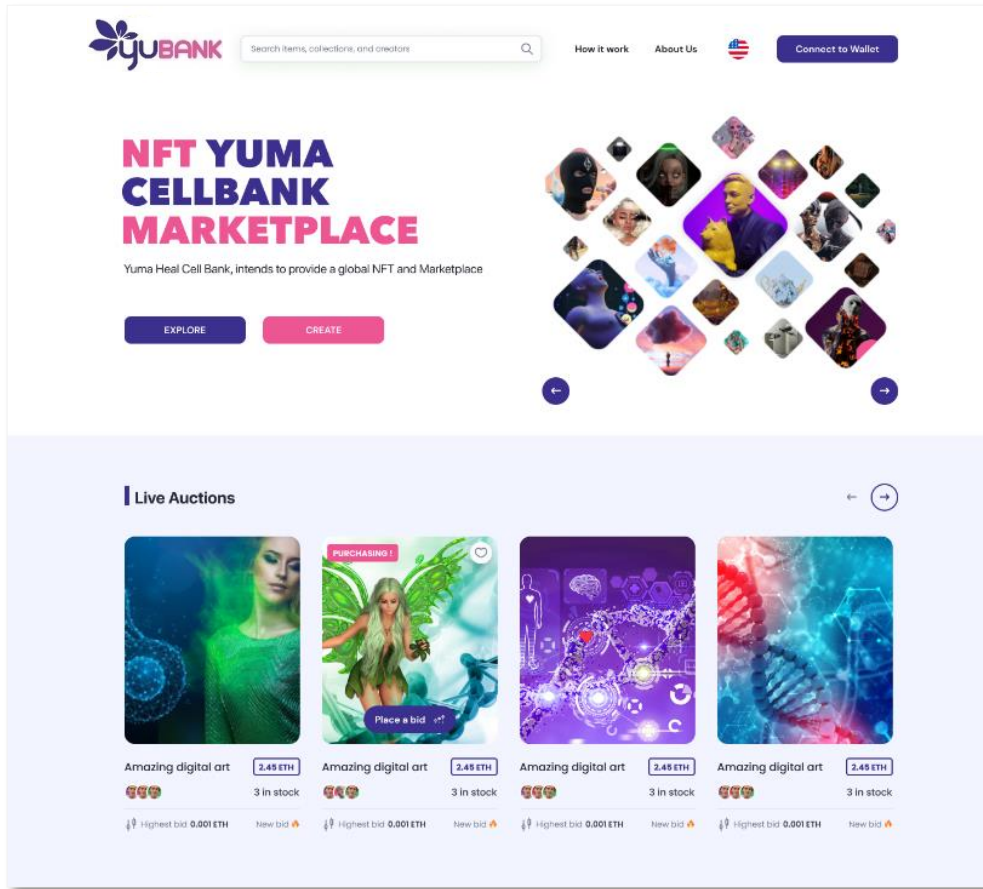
yuBANK

Search items, collections, and creators

How it work

About Us

Connect to Wallet

NFT YUMA CELLBANK MARKETPLACE

Yuma Heal Cell Bank, intends to provide a global NFT and Marketplace

EXPLORE

CREATE

Live Auctions

PURCHASING !

Place a bid

Amazing digital art
2.45 ETH
3 in stock
Highest bid 0.001 ETH
New bid

Amazing digital art
2.45 ETH
3 in stock
Highest bid 0.001 ETH
New bid

Amazing digital art
2.45 ETH
3 in stock
Highest bid 0.001 ETH
New bid

Amazing digital art
2.45 ETH
3 in stock
Highest bid 0.001 ETH
New bid